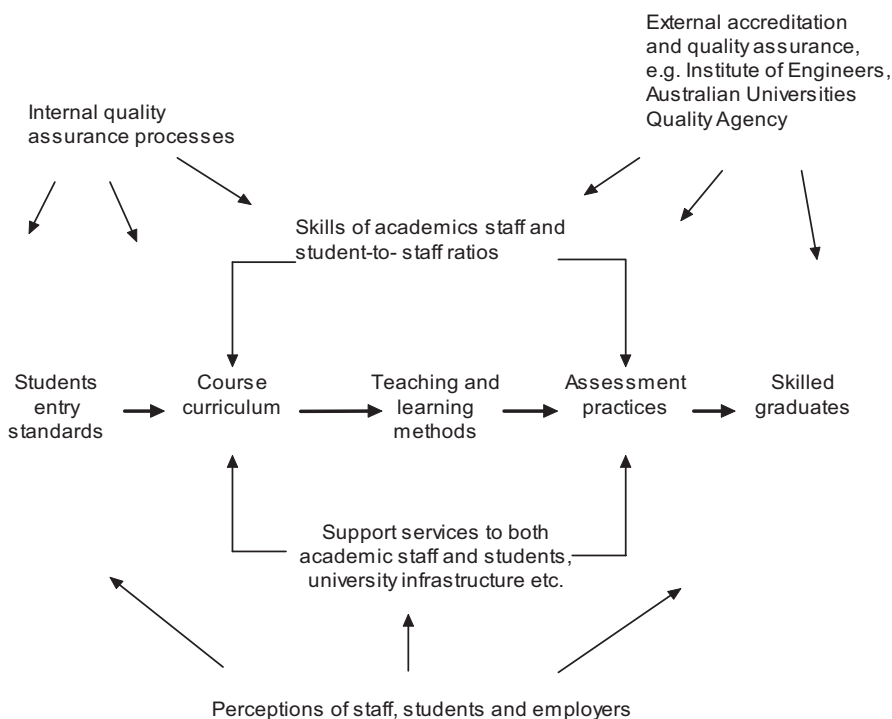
External accreditation and quality assurance, e.g. Institute of Engineers, Australian Universities Quality Agency

Internal quality assurance processes

Skills of academics staff and student-to- staff ratios

Students entry standards

Course curriculum

Teaching and learning methods

Assessment practices

Skilled graduates

Support services to both academic staff and students, university infrastructure etc.

Perceptions of staff, students and employers